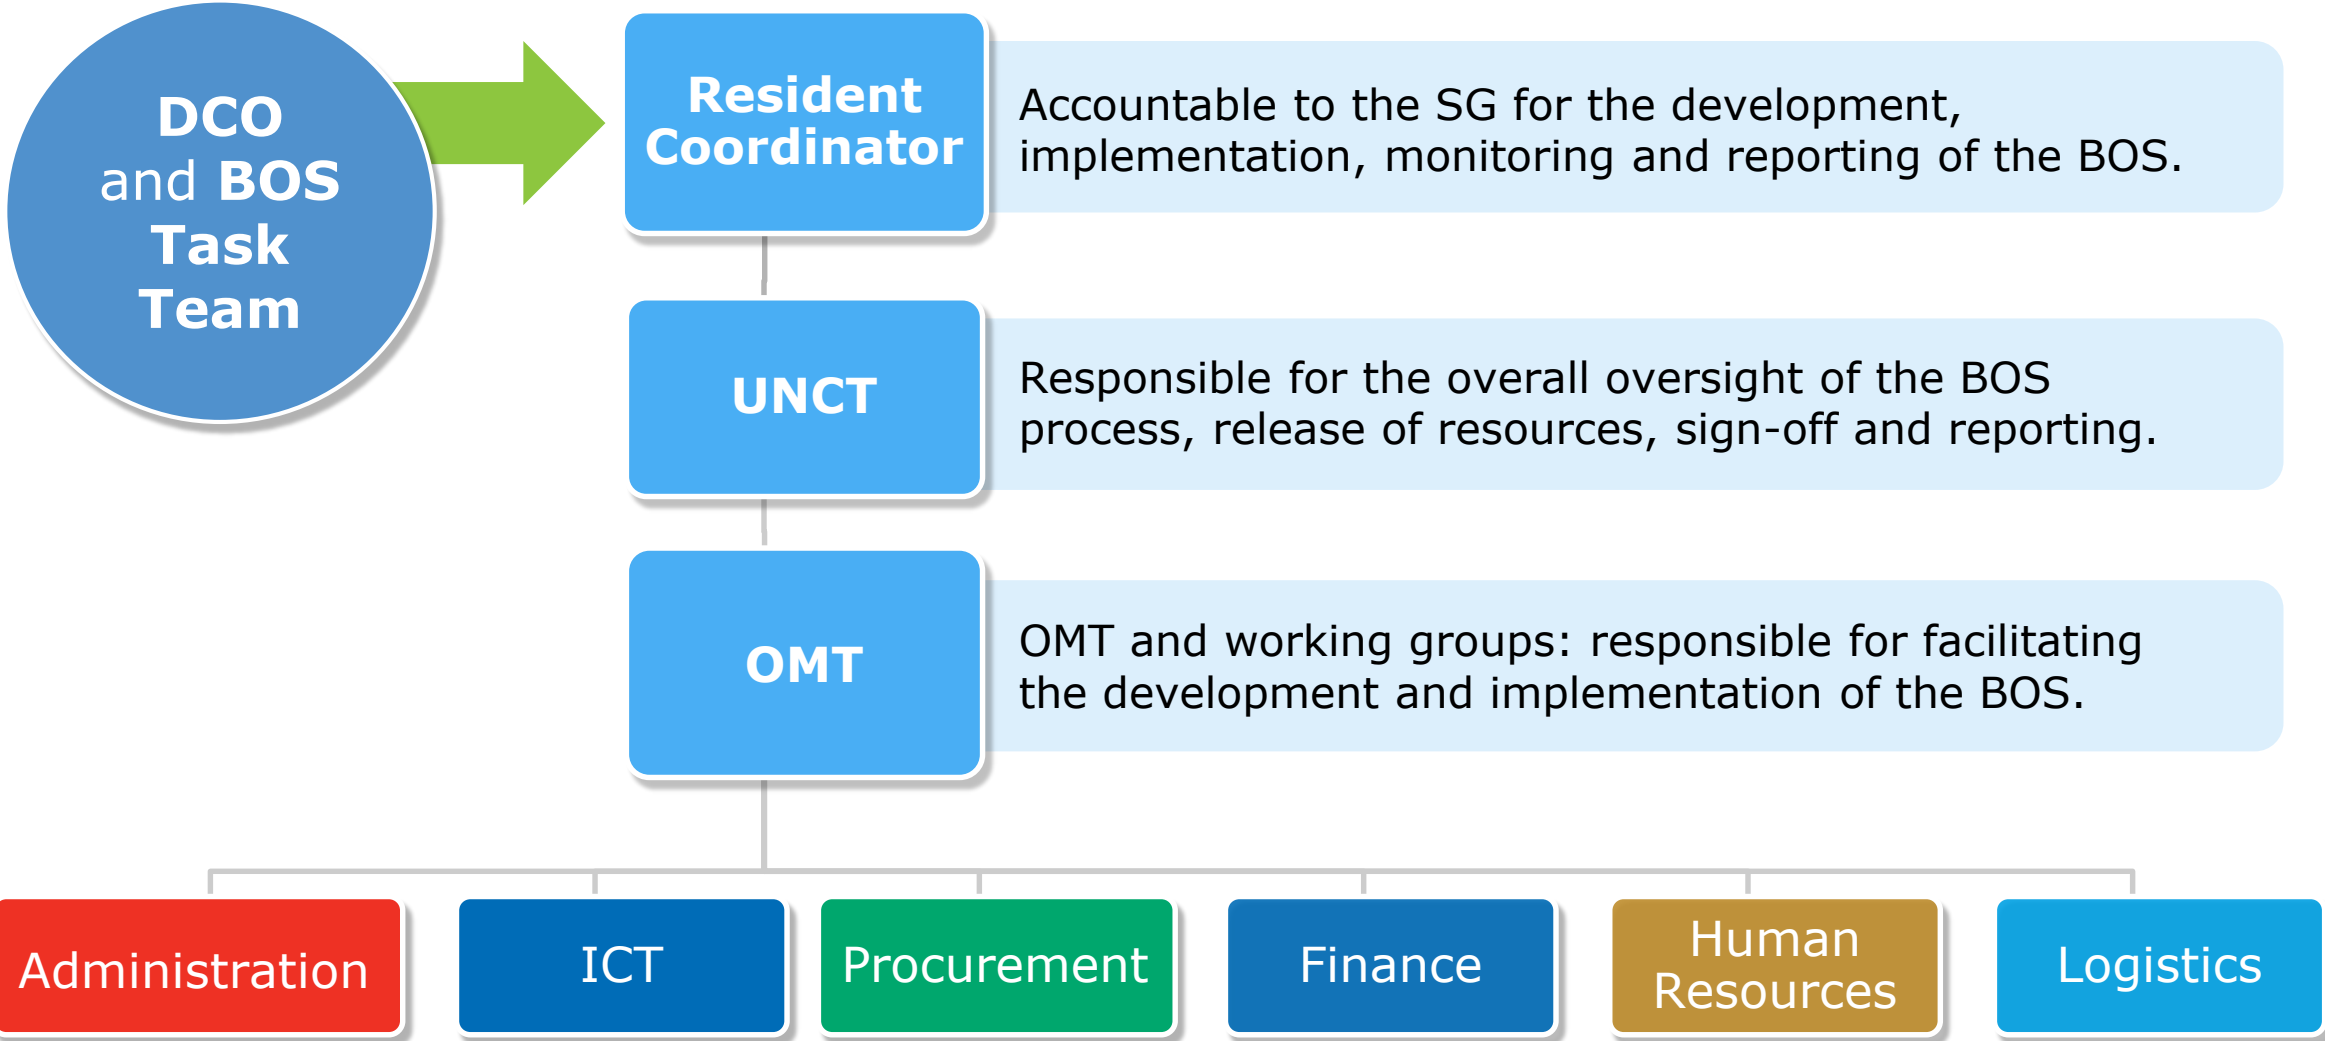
DCO and BOS Task Team

Resident Coordinator

Accountable to the SG for the development, implementation, monitoring and reporting of the BOS.

UNCT

Responsible for the overall oversight of the BOS process, release of resources, sign-off and reporting.

OMT

OMT and working groups: responsible for facilitating the development and implementation of the BOS.

Administration

ICT

Procurement

Finance

Human Resources

Logistics